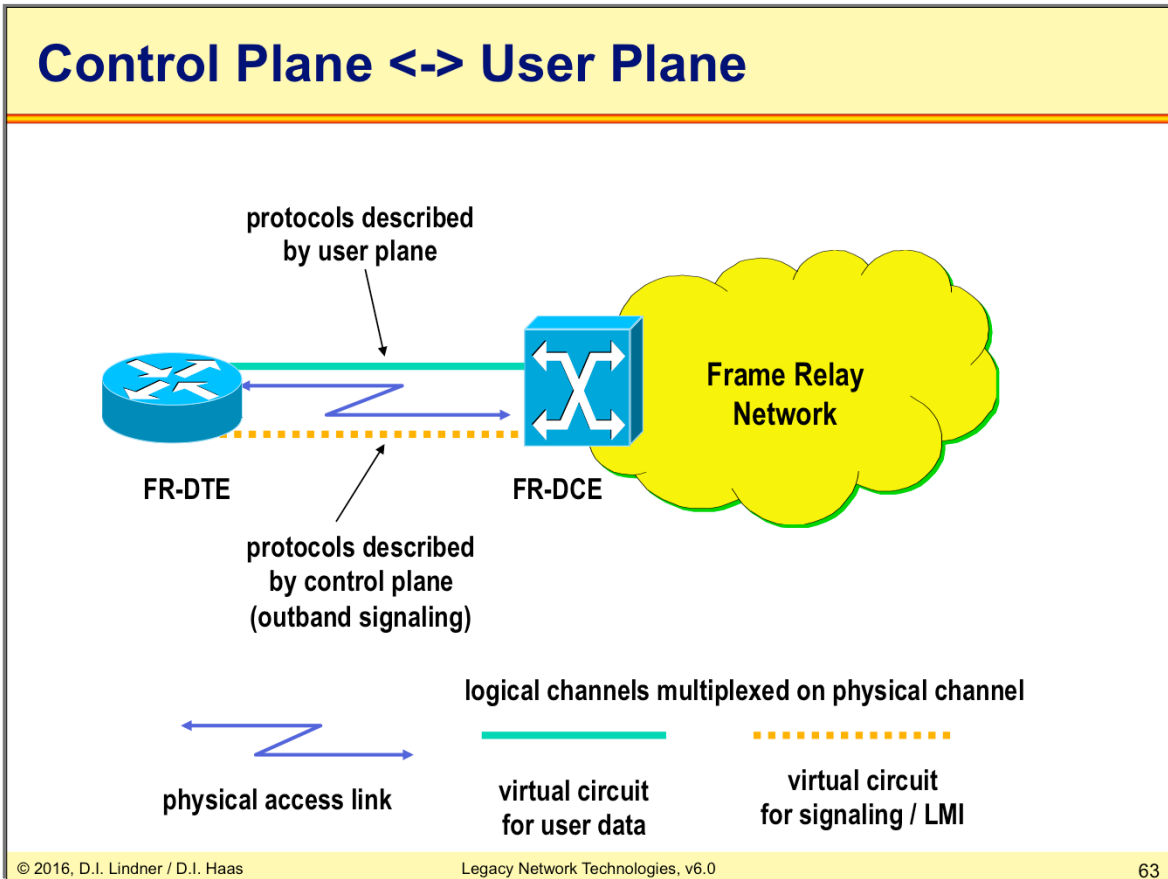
Control Plane <-> User Plane

protocols described by user plane

Frame Relay Network

FR-DTE

FR-DCE

protocols described by control plane (outband signaling)

logical channels multiplexed on physical channel

physical access link

virtual circuit for user data

virtual circuit for signaling / LMI

© 2016, D.I. Lindner / D.I. Haas

Legacy Network Technologies, v6.0

63